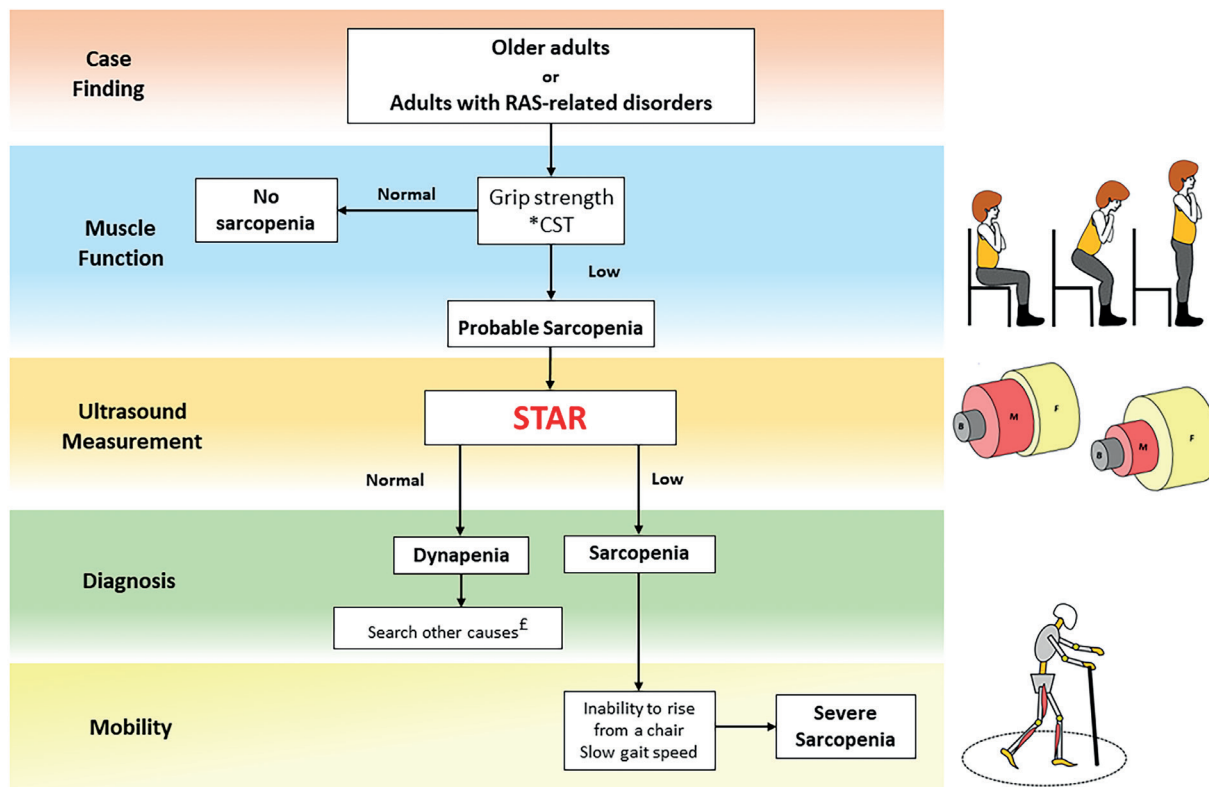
Case Finding

Older adults
or
Adults with RAS-related disorders

Muscle Function

No sarcopenia

Normal

Grip strength
*CST

Low

Probable Sarcopenia

Ultrasound Measurement

STAR

Normal

Low

Diagnosis

Dynapenia

Sarcopenia

Search other causes$^{£}$

Mobility

Inability to rise from a chair
Slow gait speed

Severe Sarcopenia

B M F

B M F